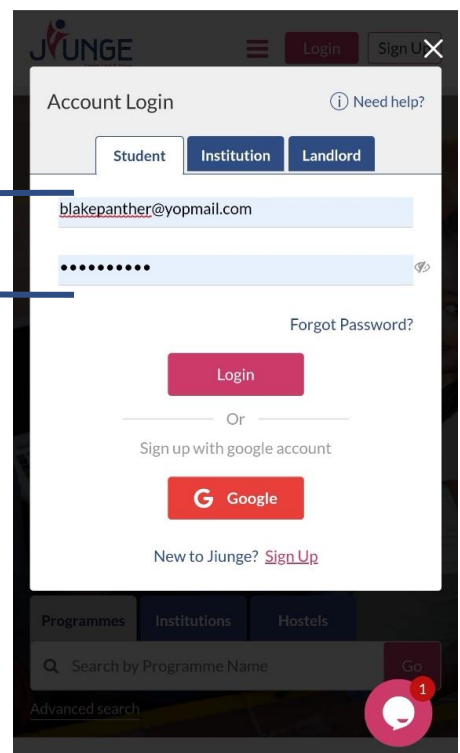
JIUNGE
Login
Sign Up
Account Login
Need help?
Student
Institution
Landlord
blakepanther@yopmail.com
••••••••••
Forgot Password?
Login
Or
Sign up with google account
Google
New to Jiunge? Sign Up
Programmes
Institutions
Hostels
Search by Programme Name
Go
Advanced search
1